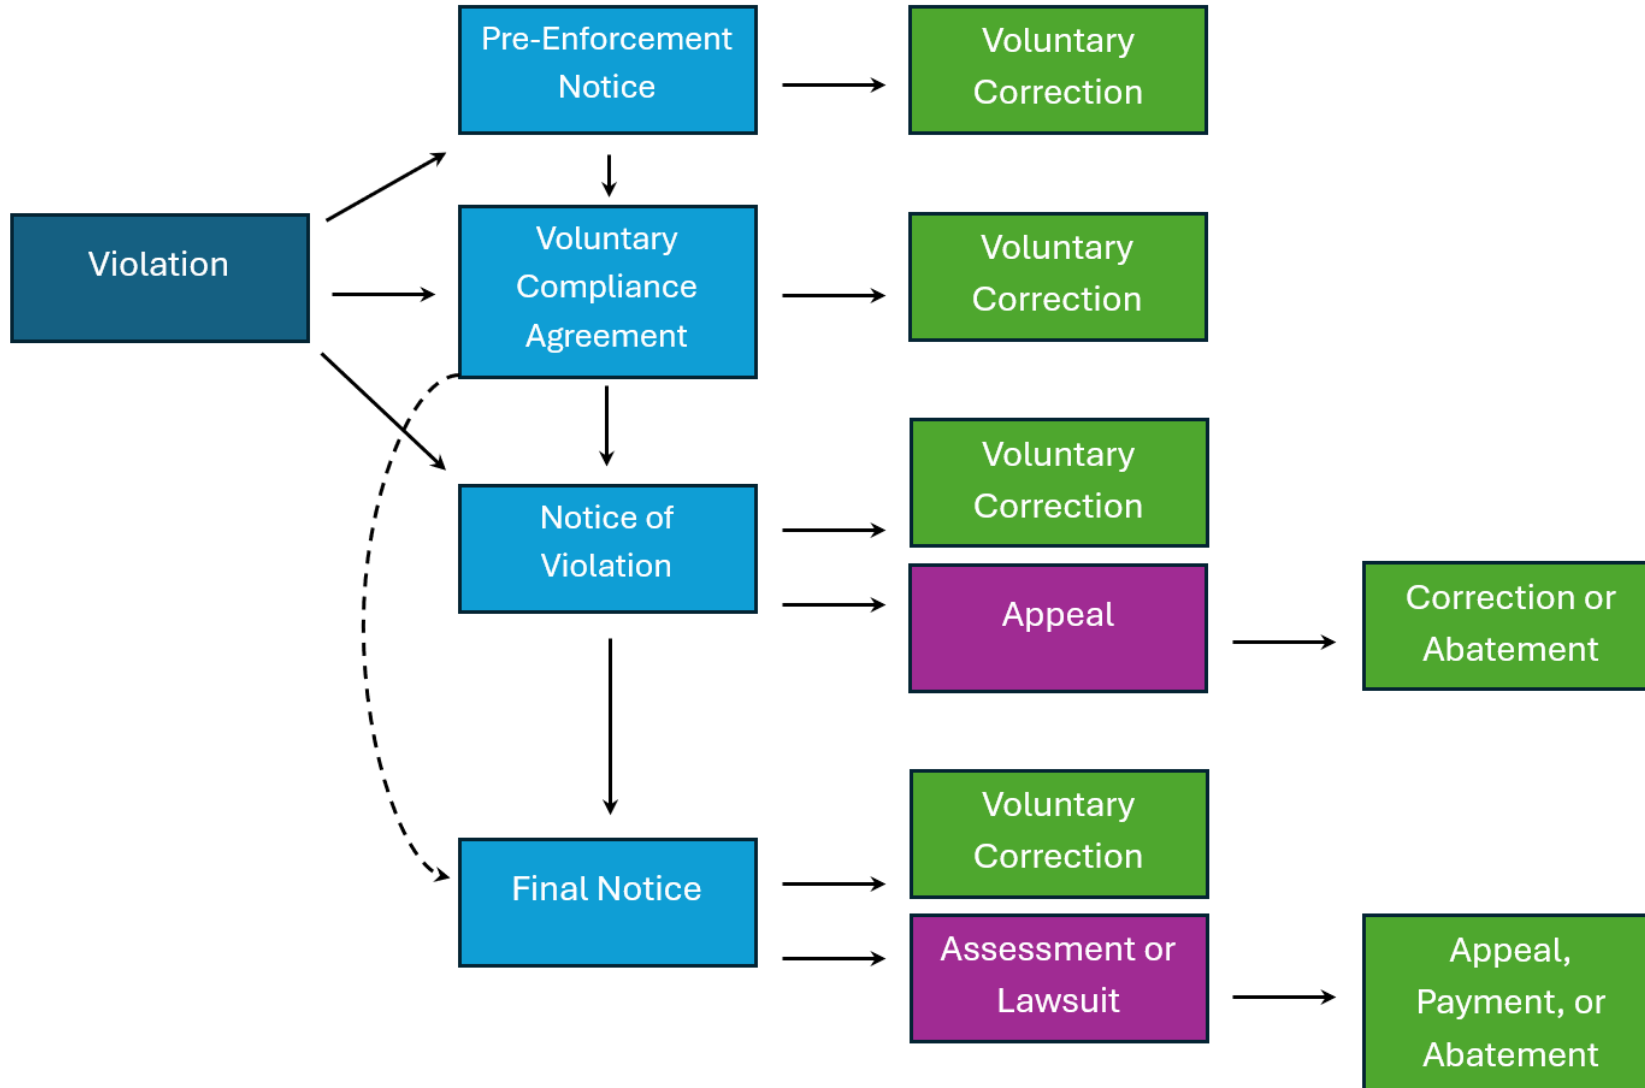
Violation

Pre-Enforcement Notice

Voluntary Correction

Voluntary Compliance Agreement

Voluntary Correction

Notice of Violation

Voluntary Correction

Appeal

Correction or Abatement

Final Notice

Voluntary Correction

Assessment or Lawsuit

Appeal, Payment, or Abatement